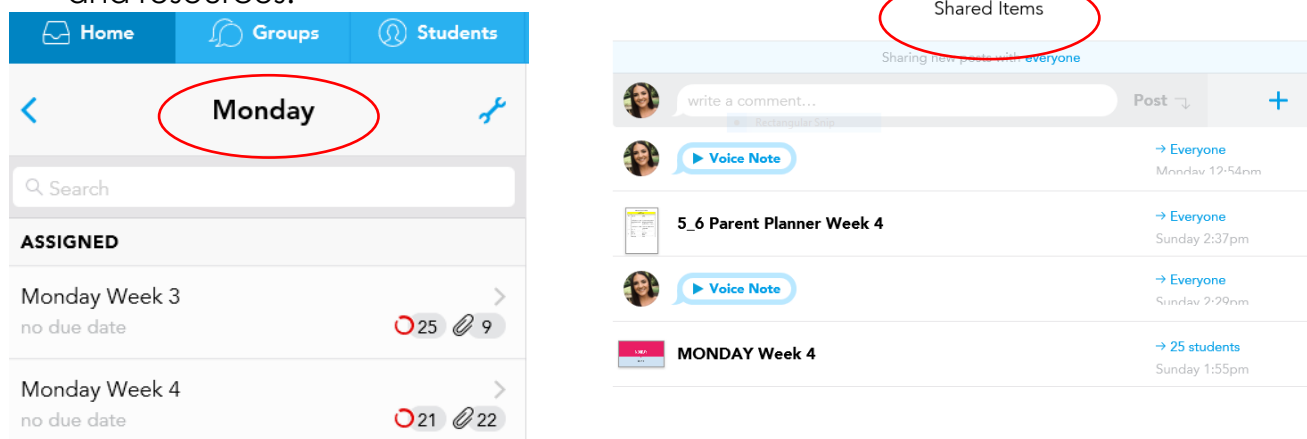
and resources.

Home Groups Students

Monday

Search

ASSIGNED

Monday Week 3
no due date 25 9

Monday Week 4
no due date 21 22

Shared Items

Sharing new posts with everyone

write a comment... Post +

Rectangular Snip

▶ Voice Note → Everyone
Monday 12:54pm

5_6 Parent Planner Week 4 → Everyone
Sunday 2:37pm

▶ Voice Note → Everyone
Sunday 2:29pm

MONDAY Week 4 → 25 students
Sunday 1:55pm